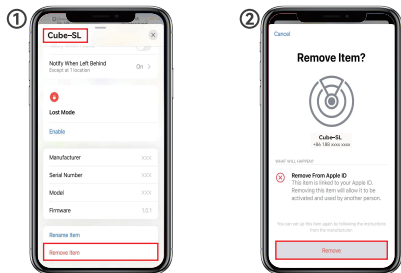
①

Cube-SL

Notify When Left Behind
Except at Trocadan
On >

Lost Mode

Enable

Manufacturer XXX
Serial Number XXX
Model XXX
Firmware 1.0.1

Rename Item

Remove Item

②

Cancel

Remove Item?

Cube-SL
+86 188 xxxx xxxx

WHAT WILL HAPPEN

Remove From Apple ID
This item is linked to your Apple ID. Removing this item will allow it to be activated and used by another person.

You can set up this item again by following the instructions from the manufacturer.

Remove